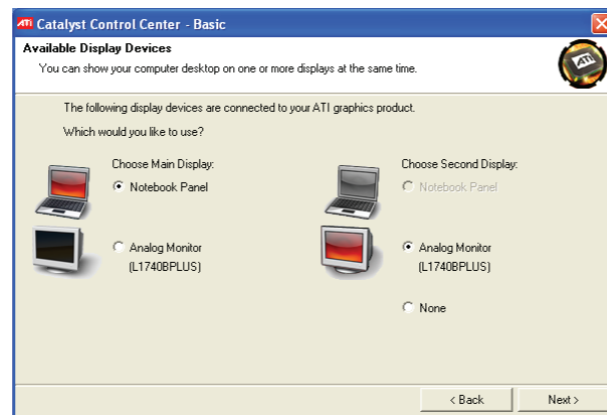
ATI Catalyst Control Center - Basic

Available Display Devices
You can show your computer desktop on one or more displays at the same time.

ATI

The following display devices are connected to your ATI graphics product.

Which would you like to use?

Choose Main Display:
Notebook Panel
Analog Monitor (L1740BPLUS)

Choose Second Display:
Notebook Panel
Analog Monitor (L1740BPLUS)
None

< Back
Next >